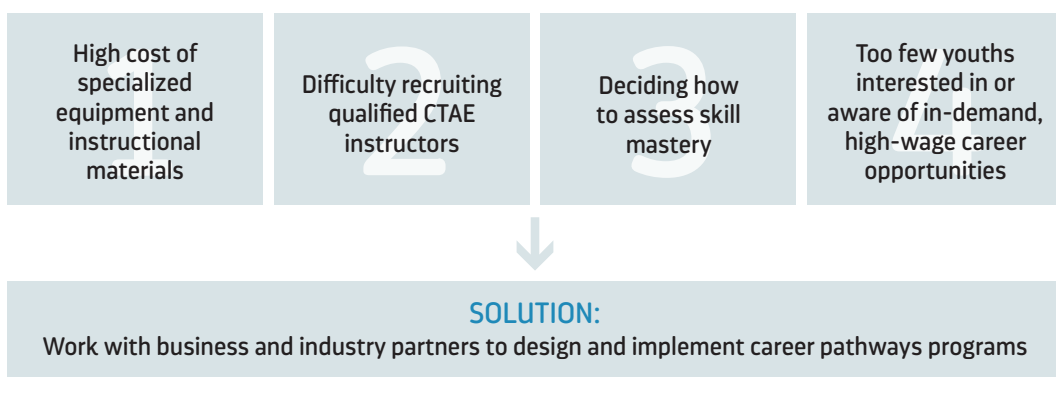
1
High cost of specialized equipment and instructional materials

2
Difficulty recruiting qualified CTAE instructors

3
Deciding how to assess skill mastery

4
Too few youths interested in or aware of in-demand, high-wage career opportunities

SOLUTION:
Work with business and industry partners to design and implement career pathways programs